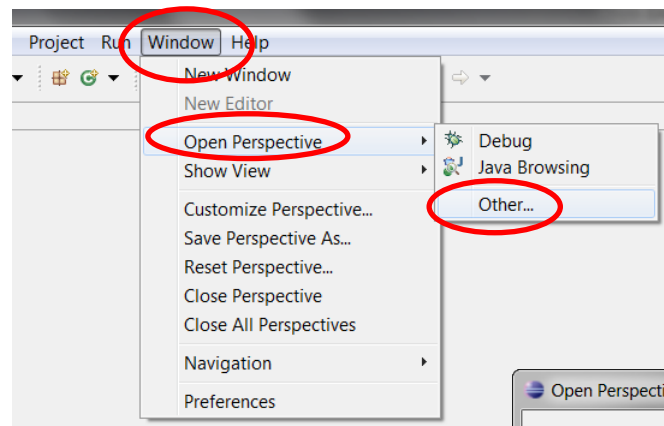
Project Run Window Help

New Window
New Editor
Open Perspective
Show View
Customize Perspective...
Save Perspective As...
Reset Perspective...
Close Perspective
Close All Perspectives
Navigation
Preferences

Debug
Java Browsing
Other...

Open Perspecti